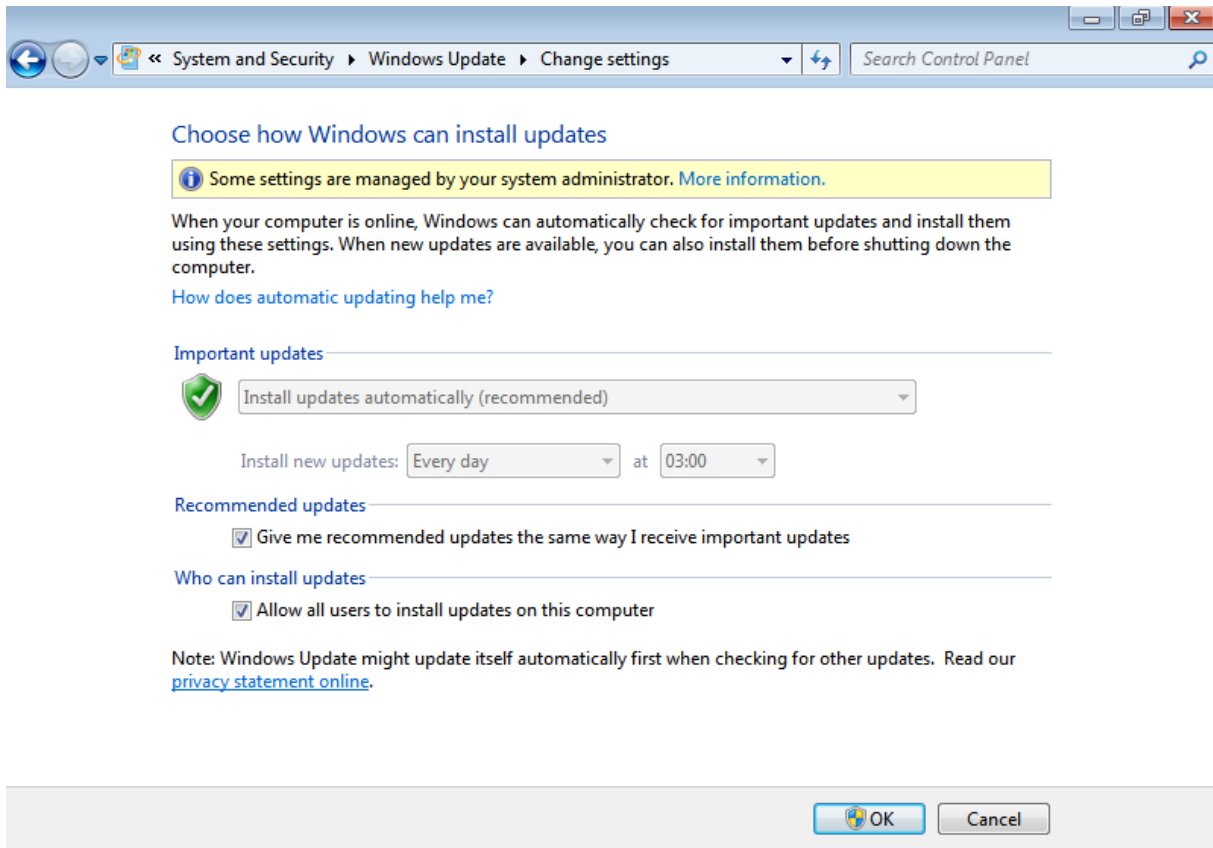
« System and Security ▸ Windows Update ▸ Change settings

Search Control Panel

Choose how Windows can install updates

Some settings are managed by your system administrator. More information.

When your computer is online, Windows can automatically check for important updates and install them using these settings. When new updates are available, you can also install them before shutting down the computer.

How does automatic updating help me?

Important updates

Install updates automatically (recommended)

Install new updates: Every day at 03:00

Recommended updates

Give me recommended updates the same way I receive important updates

Who can install updates

Allow all users to install updates on this computer

Note: Windows Update might update itself automatically first when checking for other updates. Read our privacy statement online.

OK

Cancel